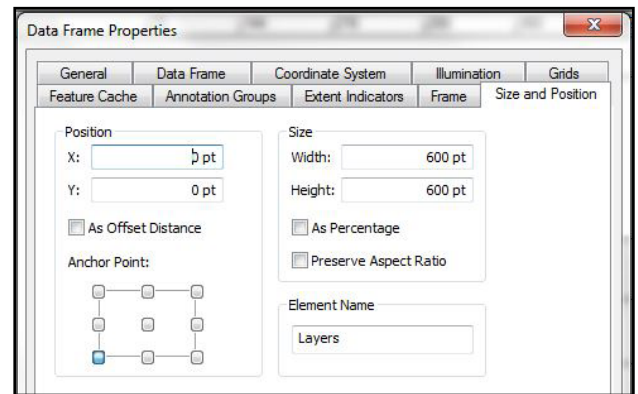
Data Frame Properties

General | Data Frame | Coordinate System | Illumination | Grids
Feature Cache | Annotation Groups | Extent Indicators | Frame | Size and Position

Position
X: 0 pt
Y: 0 pt
As Offset Distance
Anchor Point:

Size
Width: 600 pt
Height: 600 pt
As Percentage
Preserve Aspect Ratio

Element Name
Layers